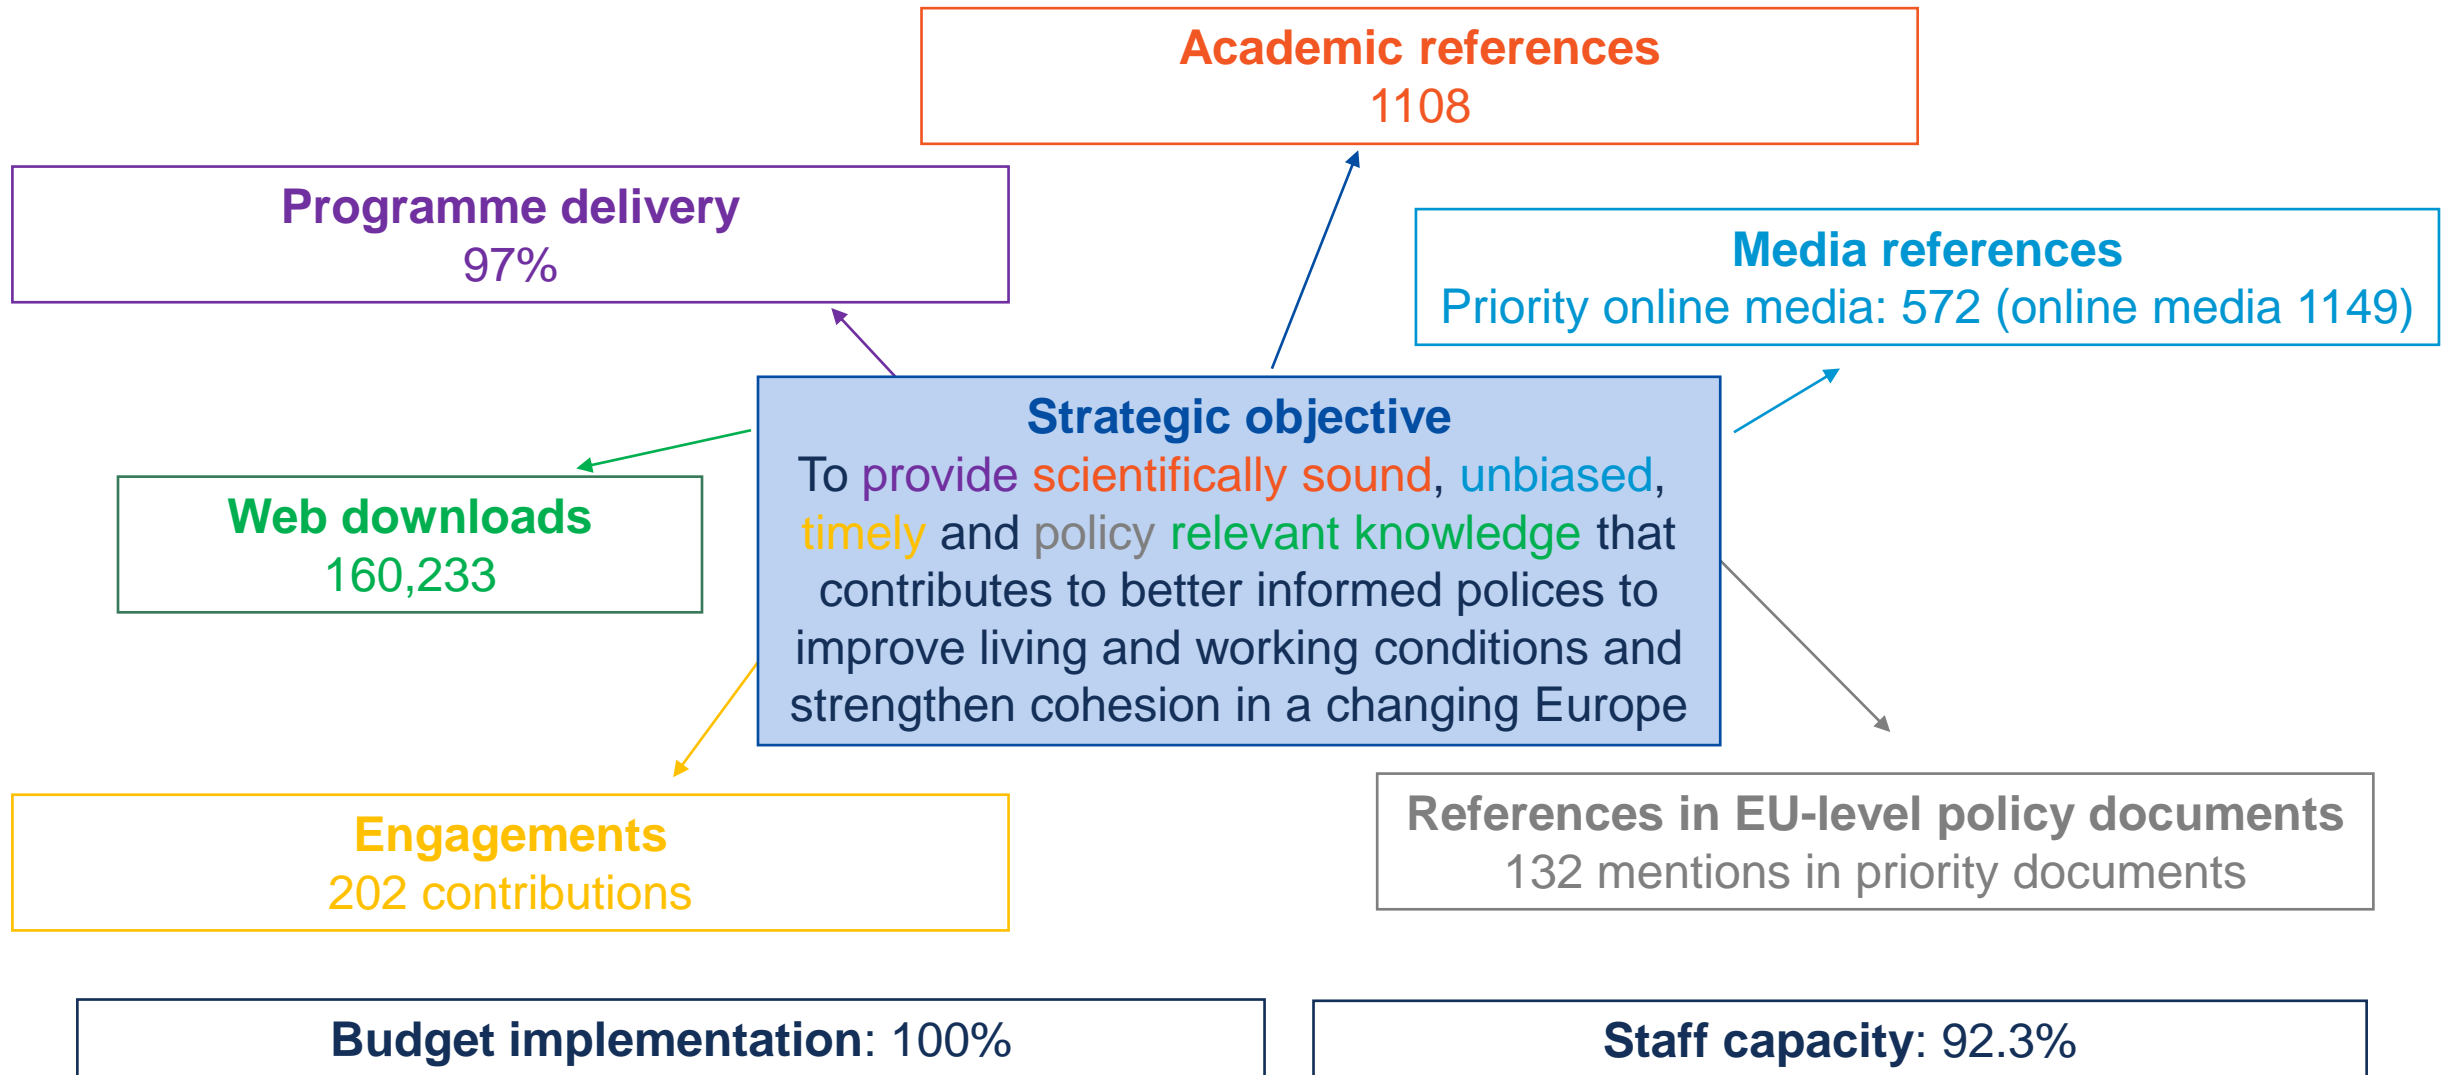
Academic references
1108

Programme delivery
97%

Media references
Priority online media: 572 (online media 1149)

Strategic objective
To provide scientifically sound, unbiased, timely and policy relevant knowledge that contributes to better informed polices to improve living and working conditions and strengthen cohesion in a changing Europe

Web downloads
160,233

Engagements
202 contributions

References in EU-level policy documents
132 mentions in priority documents

Budget implementation: 100%

Staff capacity: 92.3%